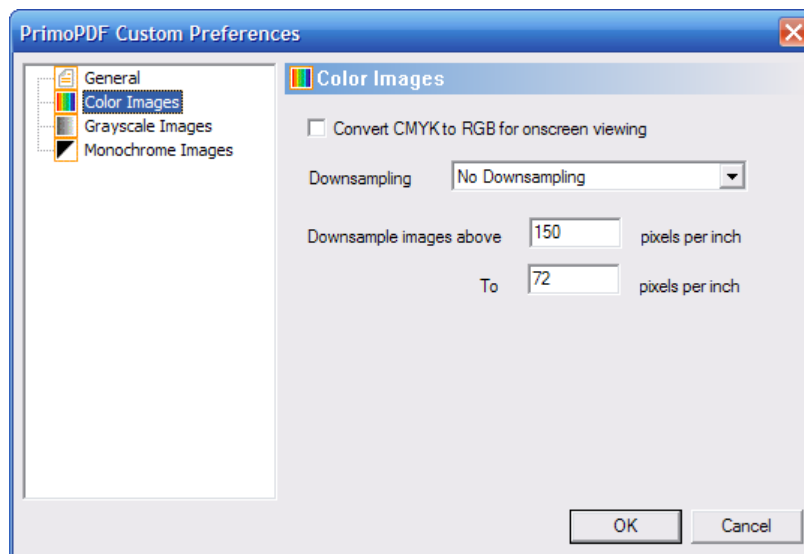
PrimoPDF Custom Preferences

General
Color Images
Grayscale Images
Monochrome Images

Color Images

Convert CMYK to RGB for onscreen viewing

Downsampling
No Downsampling

Downsample images above
150
pixels per inch

To
72
pixels per inch

OK
Cancel